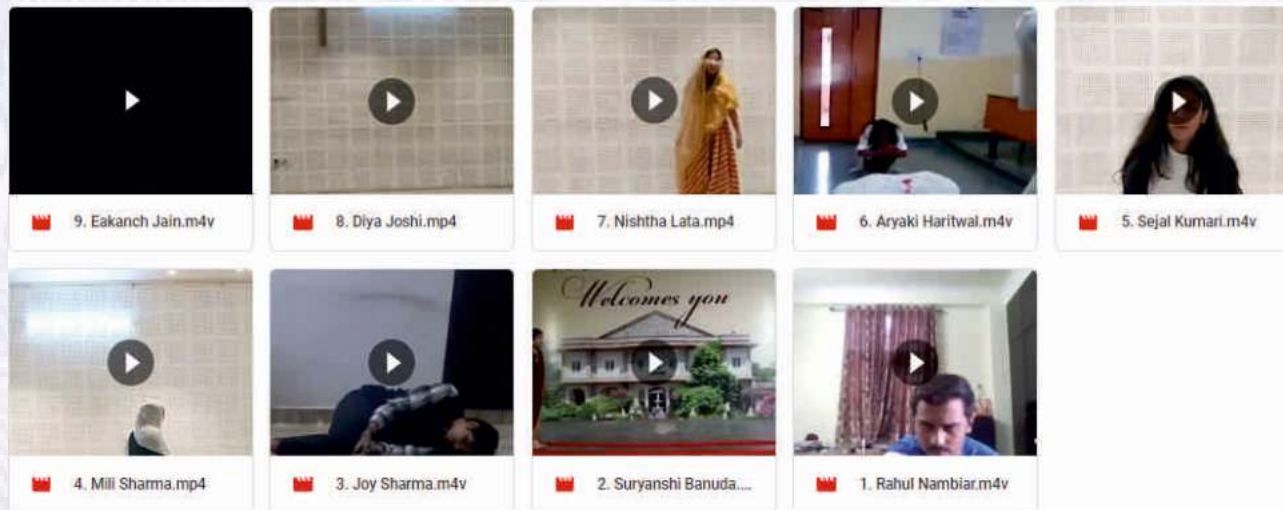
9. Eakanch Jain.m4v

8. Diya Joshi.mp4

7. Nishtha Lata.mp4

6. Aryaki Haritwal.m4v

5. Sejal Kumari.m4v

4. Mili Sharma.mp4

3. Joy Sharma.m4v

Welcomes you

2. Suryanshi Banuda....

1. Rahul Nambiar.m4v